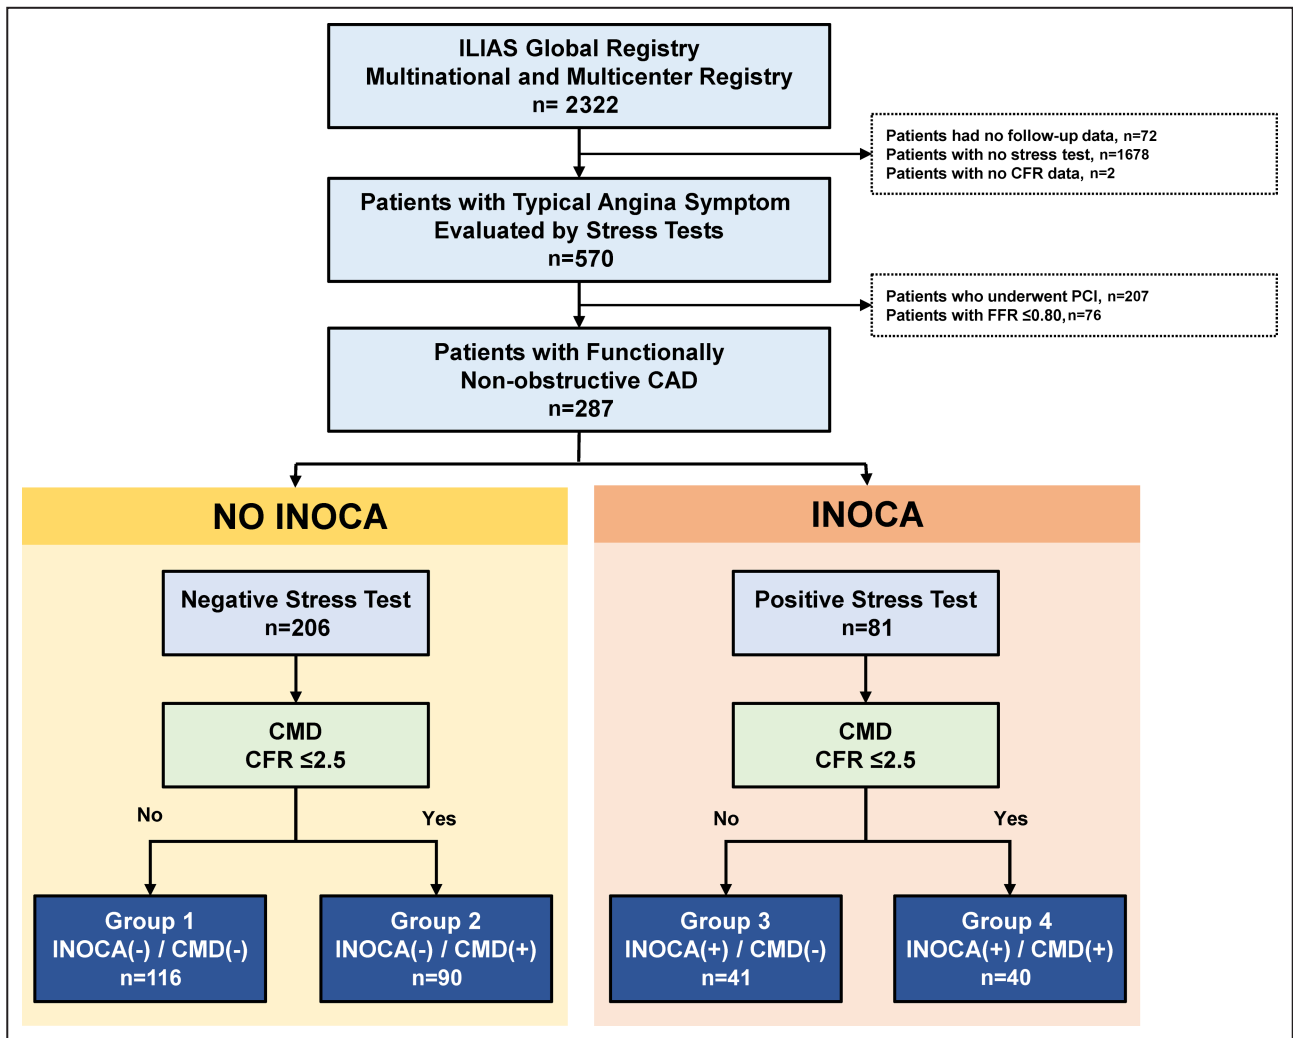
ILIAS Global Registry
Multinational and Multicenter Registry
n= 2322

Patients had no follow-up data, n=72
Patients with no stress test, n=1678
Patients with no CFR data, n=2

Patients with Typical Angina Symptom
Evaluated by Stress Tests
n=570

Patients who underwent PCI, n=207
Patients with FFR ≤0.80, n=76

Patients with Functionally
Non-obstructive CAD
n=287

NO INOCA

Negative Stress Test
n=206

CMD
CFR ≤2.5

No

Yes

Group 1
INOCA(-) / CMD(-)
n=116

Group 2
INOCA(-) / CMD(+)
n=90

INOCA

Positive Stress Test
n=81

CMD
CFR ≤2.5

No

Yes

Group 3
INOCA(+) / CMD(-)
n=41

Group 4
INOCA(+) / CMD(+)
n=40